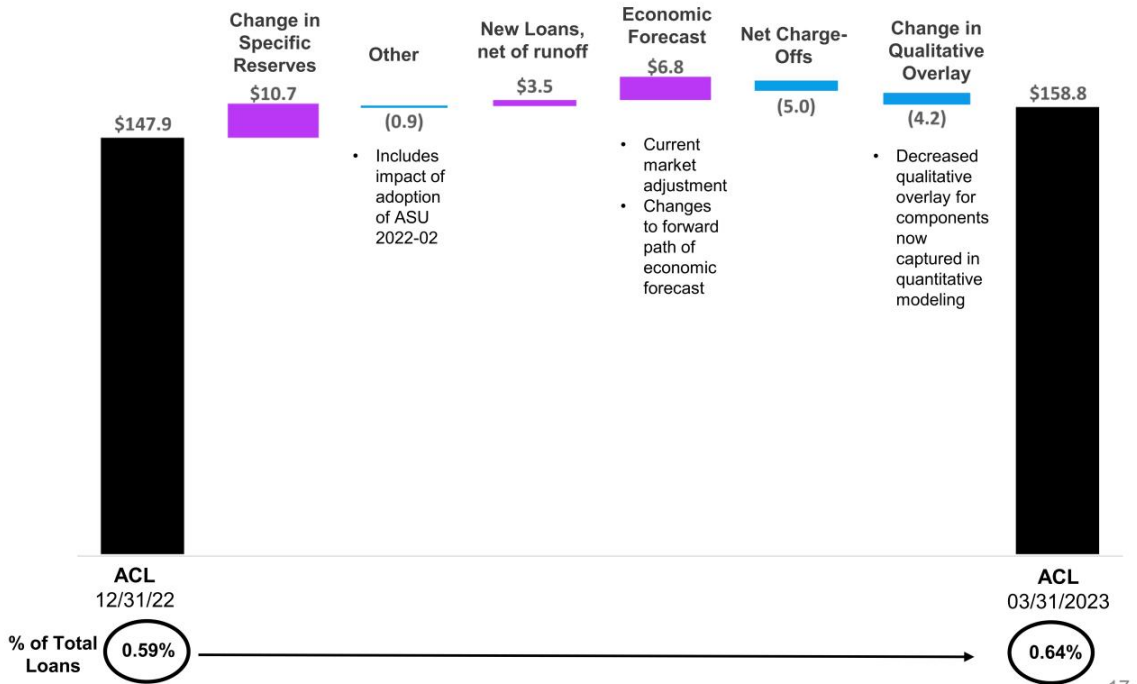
Change in Specific Reserves
$10.7

Other
(0.9)
• Includes impact of adoption of ASU 2022-02

New Loans, net of runoff
$3.5

Economic Forecast
$6.8
• Current market adjustment
• Changes to forward path of economic forecast

Net Charge-Offs
(5.0)

Change in Qualitative Overlay
(4.2)
• Decreased qualitative overlay for components now captured in quantitative modeling

$147.9

$158.8

ACL
12/31/22

ACL
03/31/2023

% of Total Loans
0.59%

0.64%

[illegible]